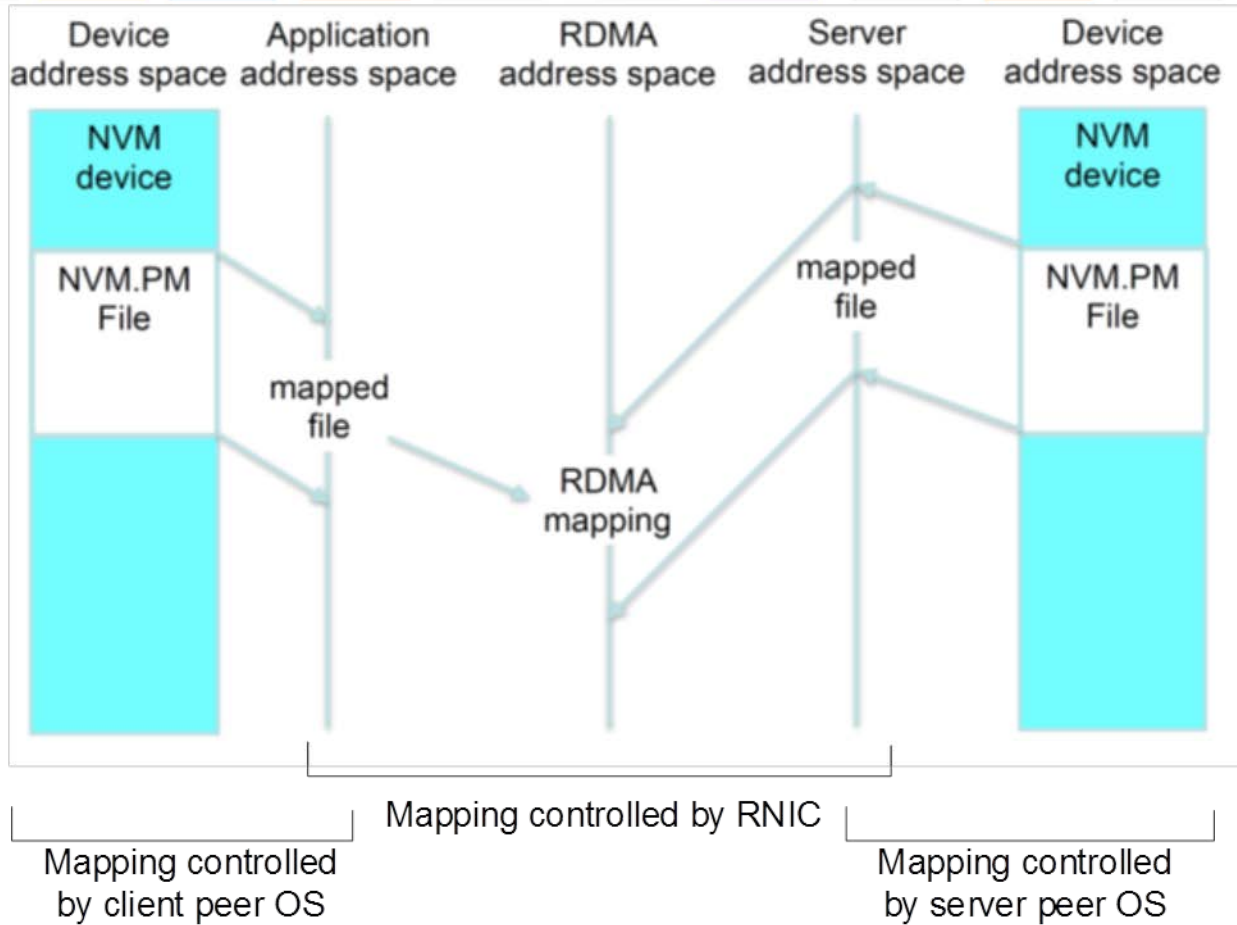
Device address space

Application address space

RDMA address space

Server address space

Device address space

NVM device

NVM.PM File

mapped file

RDMA mapping

mapped file

NVM device

NVM.PM File

Mapping controlled by RNIC

Mapping controlled by client peer OS

Mapping controlled by server peer OS